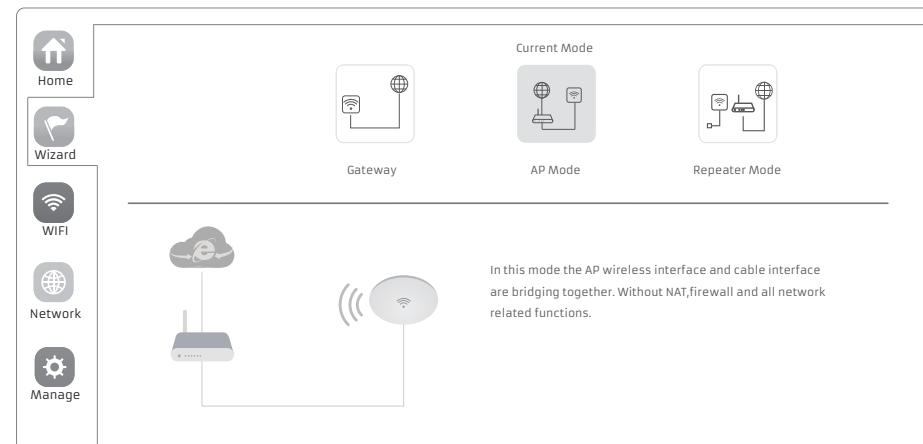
Home

Wizard

WIFI

Network

Manage

Current Mode

Gateway

AP Mode

Repeater Mode

In this mode the AP wireless interface and cable interface are bridging together. Without NAT,firewall and all network related functions.